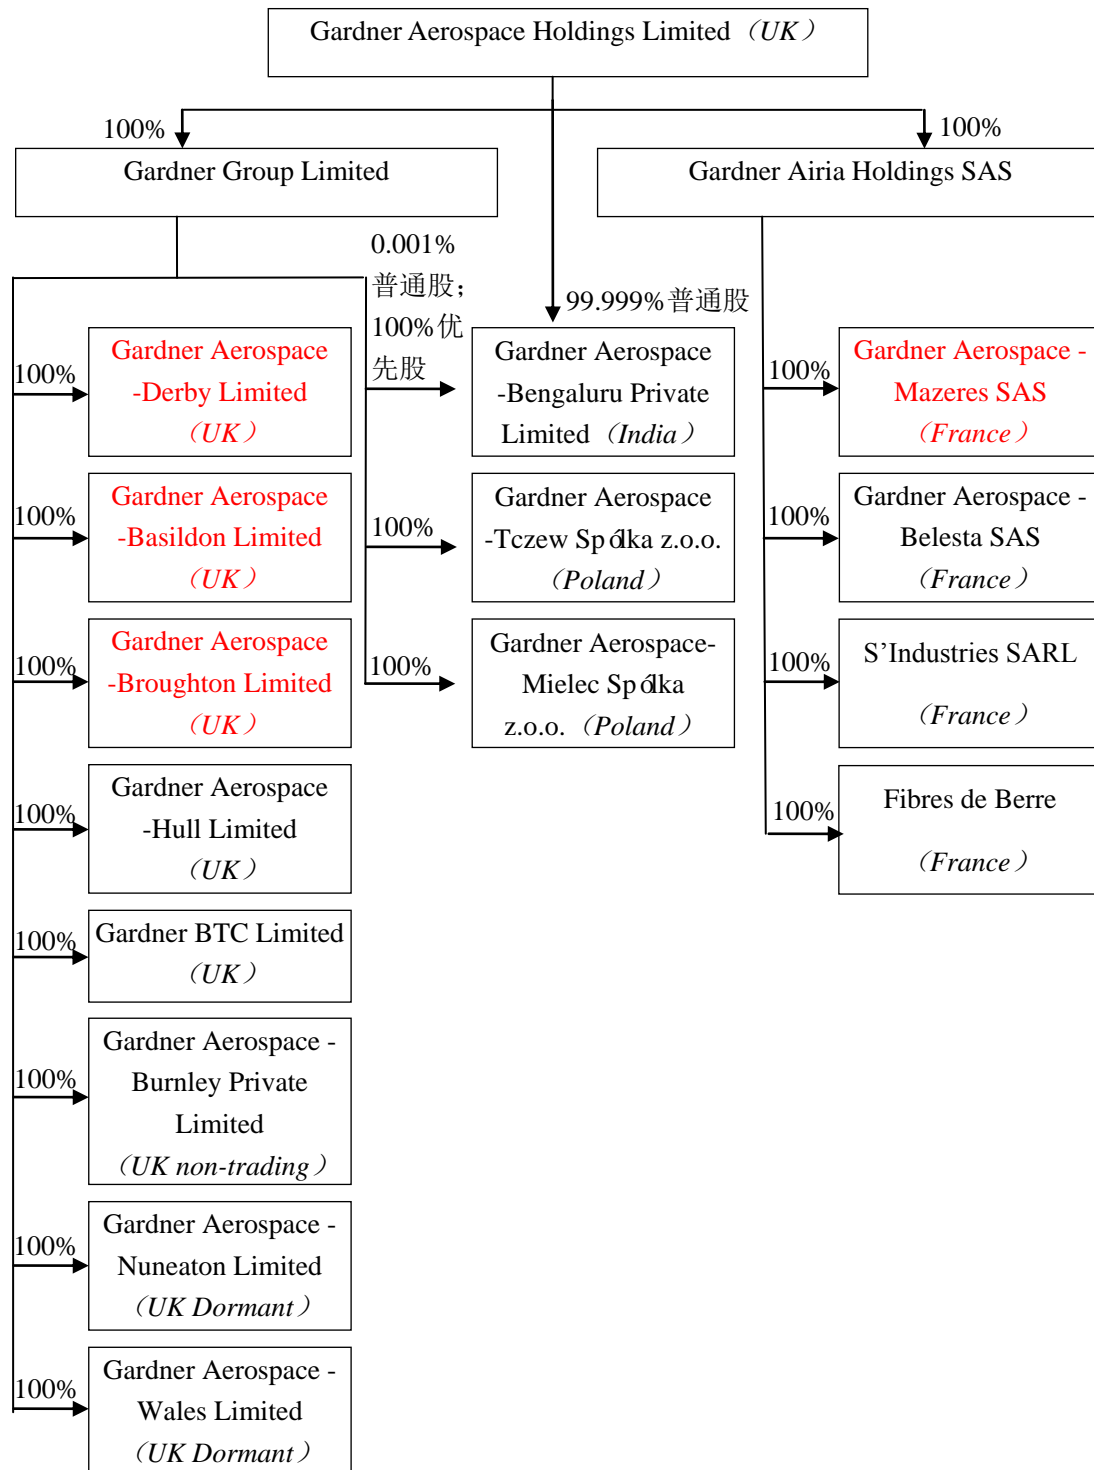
Gardner Aerospace Holdings Limited（UK）

100%

Gardner Group Limited

100%

Gardner Airia Holdings SAS

0.001%普通股；100%优先股

99.999%普通股

100%

Gardner Aerospace -Derby Limited（UK）

Gardner Aerospace -Bengaluru Private Limited（India）

100%

Gardner Aerospace - Mazeres SAS（France）

100%

Gardner Aerospace -Basildon Limited（UK）

100%

Gardner Aerospace -Tczew Spólka z.o.o.（Poland）

100%

Gardner Aerospace - Belesta SAS（France）

100%

Gardner Aerospace -Broughton Limited（UK）

100%

Gardner Aerospace- Mielec Spólka z.o.o.（Poland）

100%

S'Industries SARL（France）

100%

Gardner Aerospace -Hull Limited（UK）

100%

Fibres de Berre（France）

100%

Gardner BTC Limited（UK）

100%

Gardner Aerospace - Burnley Private Limited（UK non-trading）

100%

Gardner Aerospace - Nuneaton Limited（UK Dormant）

100%

Gardner Aerospace - Wales Limited（UK Dormant）